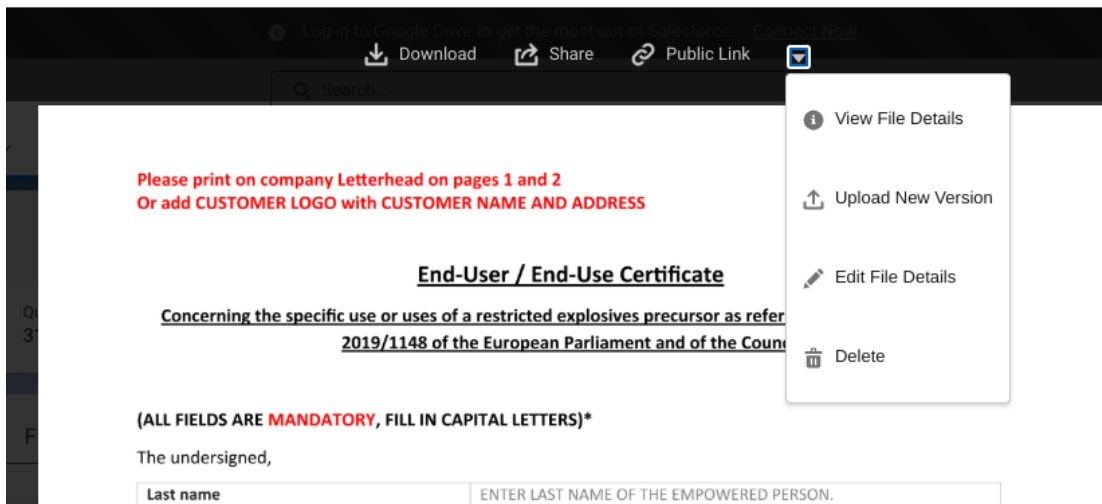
Log in to Google Drive to get the most out of Salesforce. Connect Now

Download Share Public Link

Search...

View File Details

Upload New Version

Edit File Details

Delete

Please print on company Letterhead on pages 1 and 2
Or add CUSTOMER LOGO with CUSTOMER NAME AND ADDRESS

End-User / End-Use Certificate

Concerning the specific use or uses of a restricted explosives precursor as refer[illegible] 2019/1148 of the European Parliament and of the Coun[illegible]

(ALL FIELDS ARE MANDATORY, FILL IN CAPITAL LETTERS)*

The undersigned,

| Last name | ENTER LAST NAME OF THE EMPOWERED PERSON. |
|---|---|